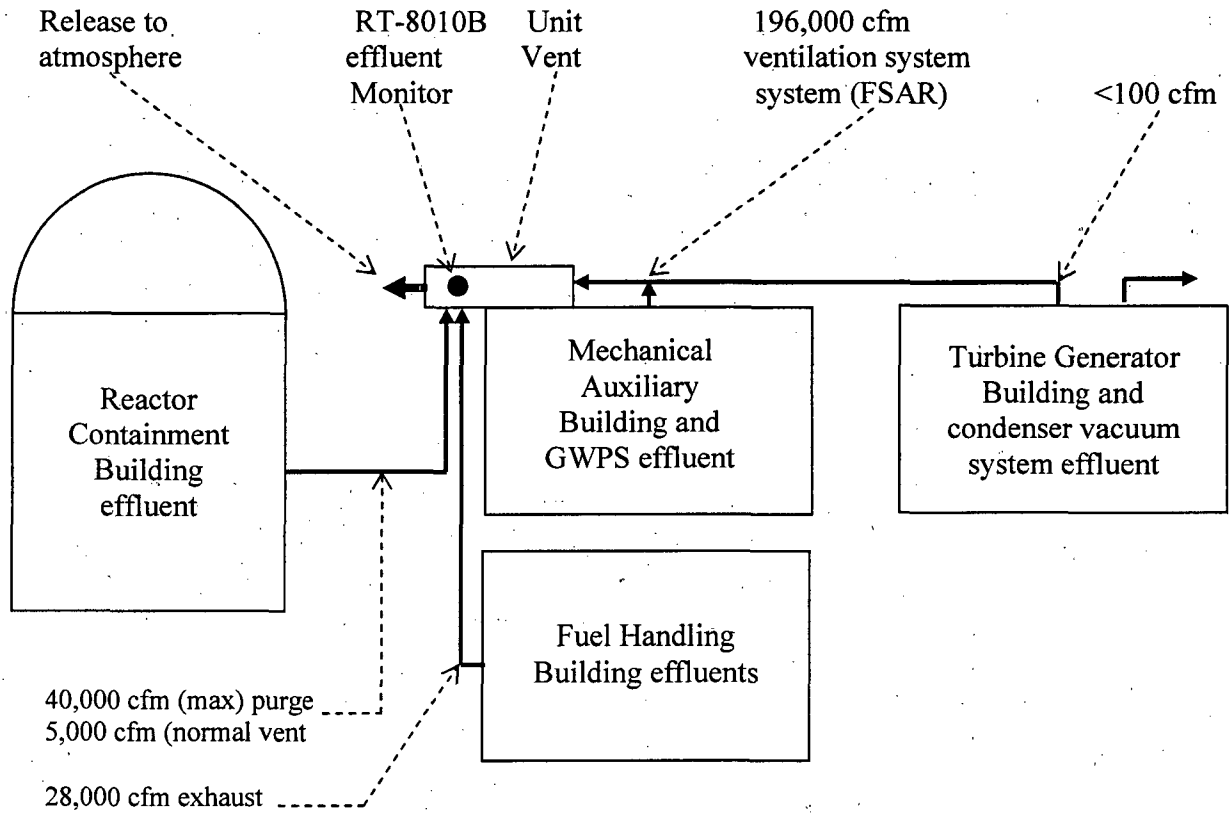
Release to atmosphere

RT-8010B effluent Monitor

Unit Vent

196,000 cfm ventilation system system (FSAR)

<100 cfm

Reactor Containment Building effluent

Mechanical Auxiliary Building and GWPS effluent

Turbine Generator Building and condenser vacuum system effluent

Fuel Handling Building effluents

40,000 cfm (max) purge
5,000 cfm (normal vent

28,000 cfm exhaust